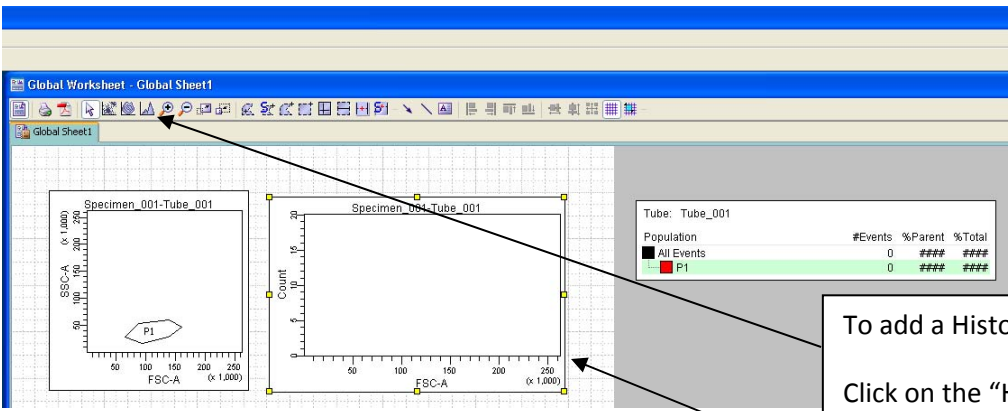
Global Worksheet - Global Sheet1

Global Sheet1

Specimen_001-Tube_001

(x 1,000)

250

200

150

100

50

SSC-A

P1

50 100 150 200 250 (x 1,000)

FSC-A

Specimen_001-Tube_001

20

15

10

5

Count

50 100 150 200 250 (x 1,000)

FSC-A

Tube: Tube_001

| Population | #Events | %Parent | %Total |
|---|---|---|---|
| All Events | 0 | #### | #### |
| P1 | 0 | #### | #### |

To add a Histo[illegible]

Click on the “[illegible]